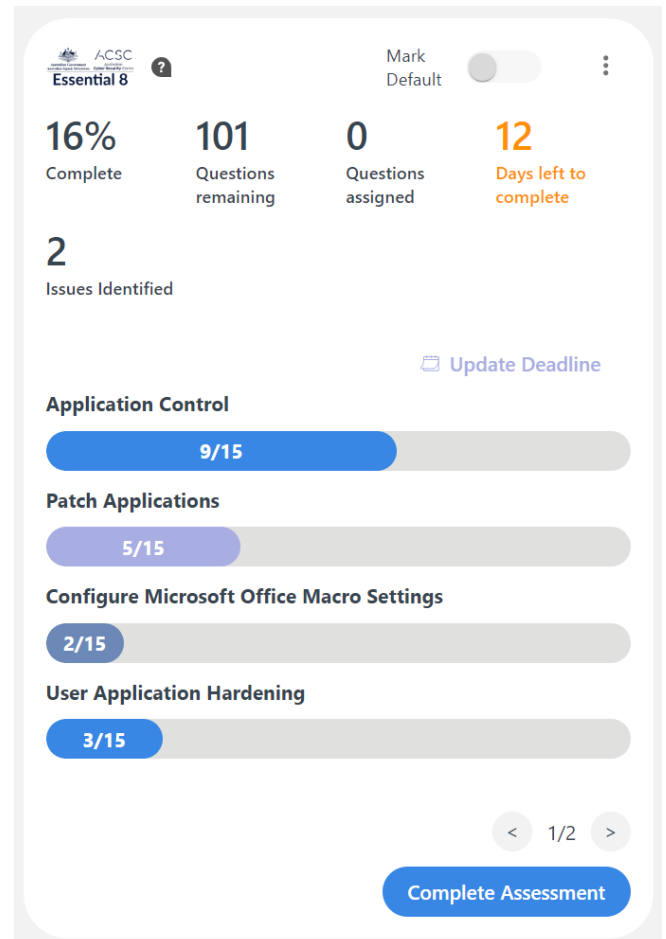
ACSC

Essential 8

?

Mark Default

⋮

16%
Complete

101
Questions remaining

0
Questions assigned

12
Days left to complete

2
Issues Identified

Update Deadline

Application Control

9/15

Patch Applications

5/15

Configure Microsoft Office Macro Settings

2/15

User Application Hardening

3/15

<
1/2
>

Complete Assessment